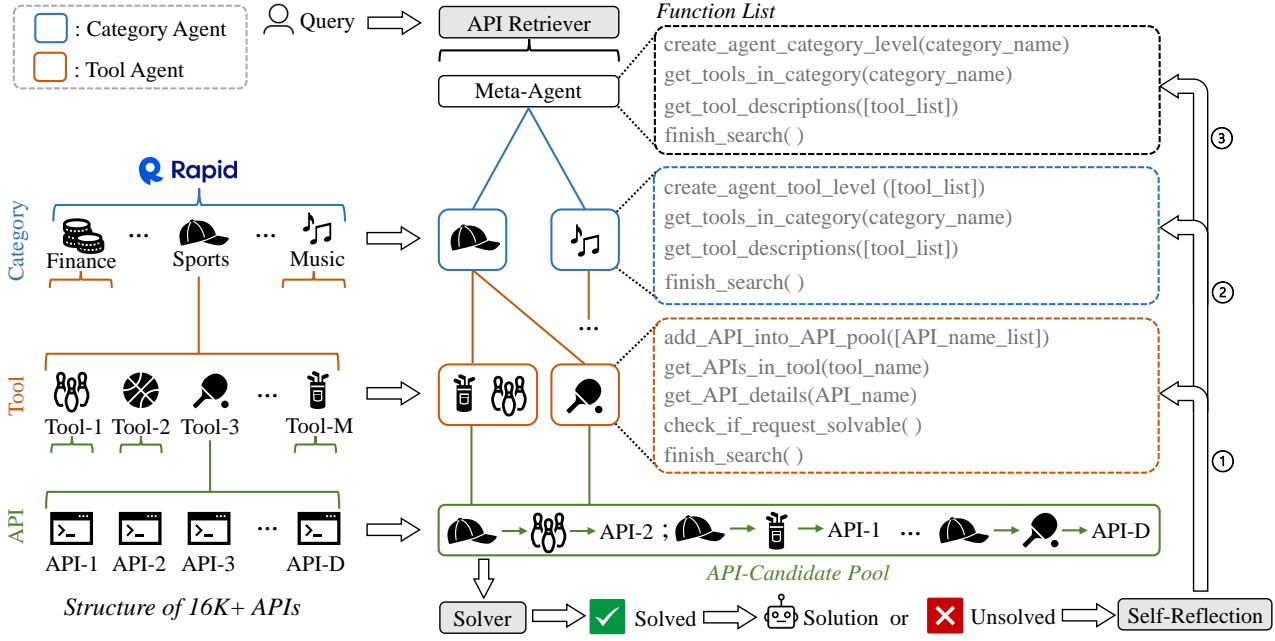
: Category Agent
: Tool Agent
Query
API Retriever
Meta-Agent
Function List
create_agent_category_level(category_name)
get_tools_in_category(category_name)
get_tool_descriptions([tool_list])
finish_search( )
create_agent_tool_level ([tool_list])
get_tools_in_category(category_name)
get_tool_descriptions([tool_list])
finish_search( )
add_API_into_API_pool([API_name_list])
get_APIs_in_tool(tool_name)
get_API_details(API_name)
check_if_request_solvable( )
finish_search( )
③
②
①
Rapid
Category
Finance ... Sports ... Music
...
Tool
Tool-1 Tool-2 Tool-3 ... Tool-M
API
API-1 API-2 API-3 ... API-D
API-2 ; API-1 ... API-D
API-Candidate Pool
Structure of 16K+ APIs
Solver
Solved
Solution or
Unsolved
Self-Reflection